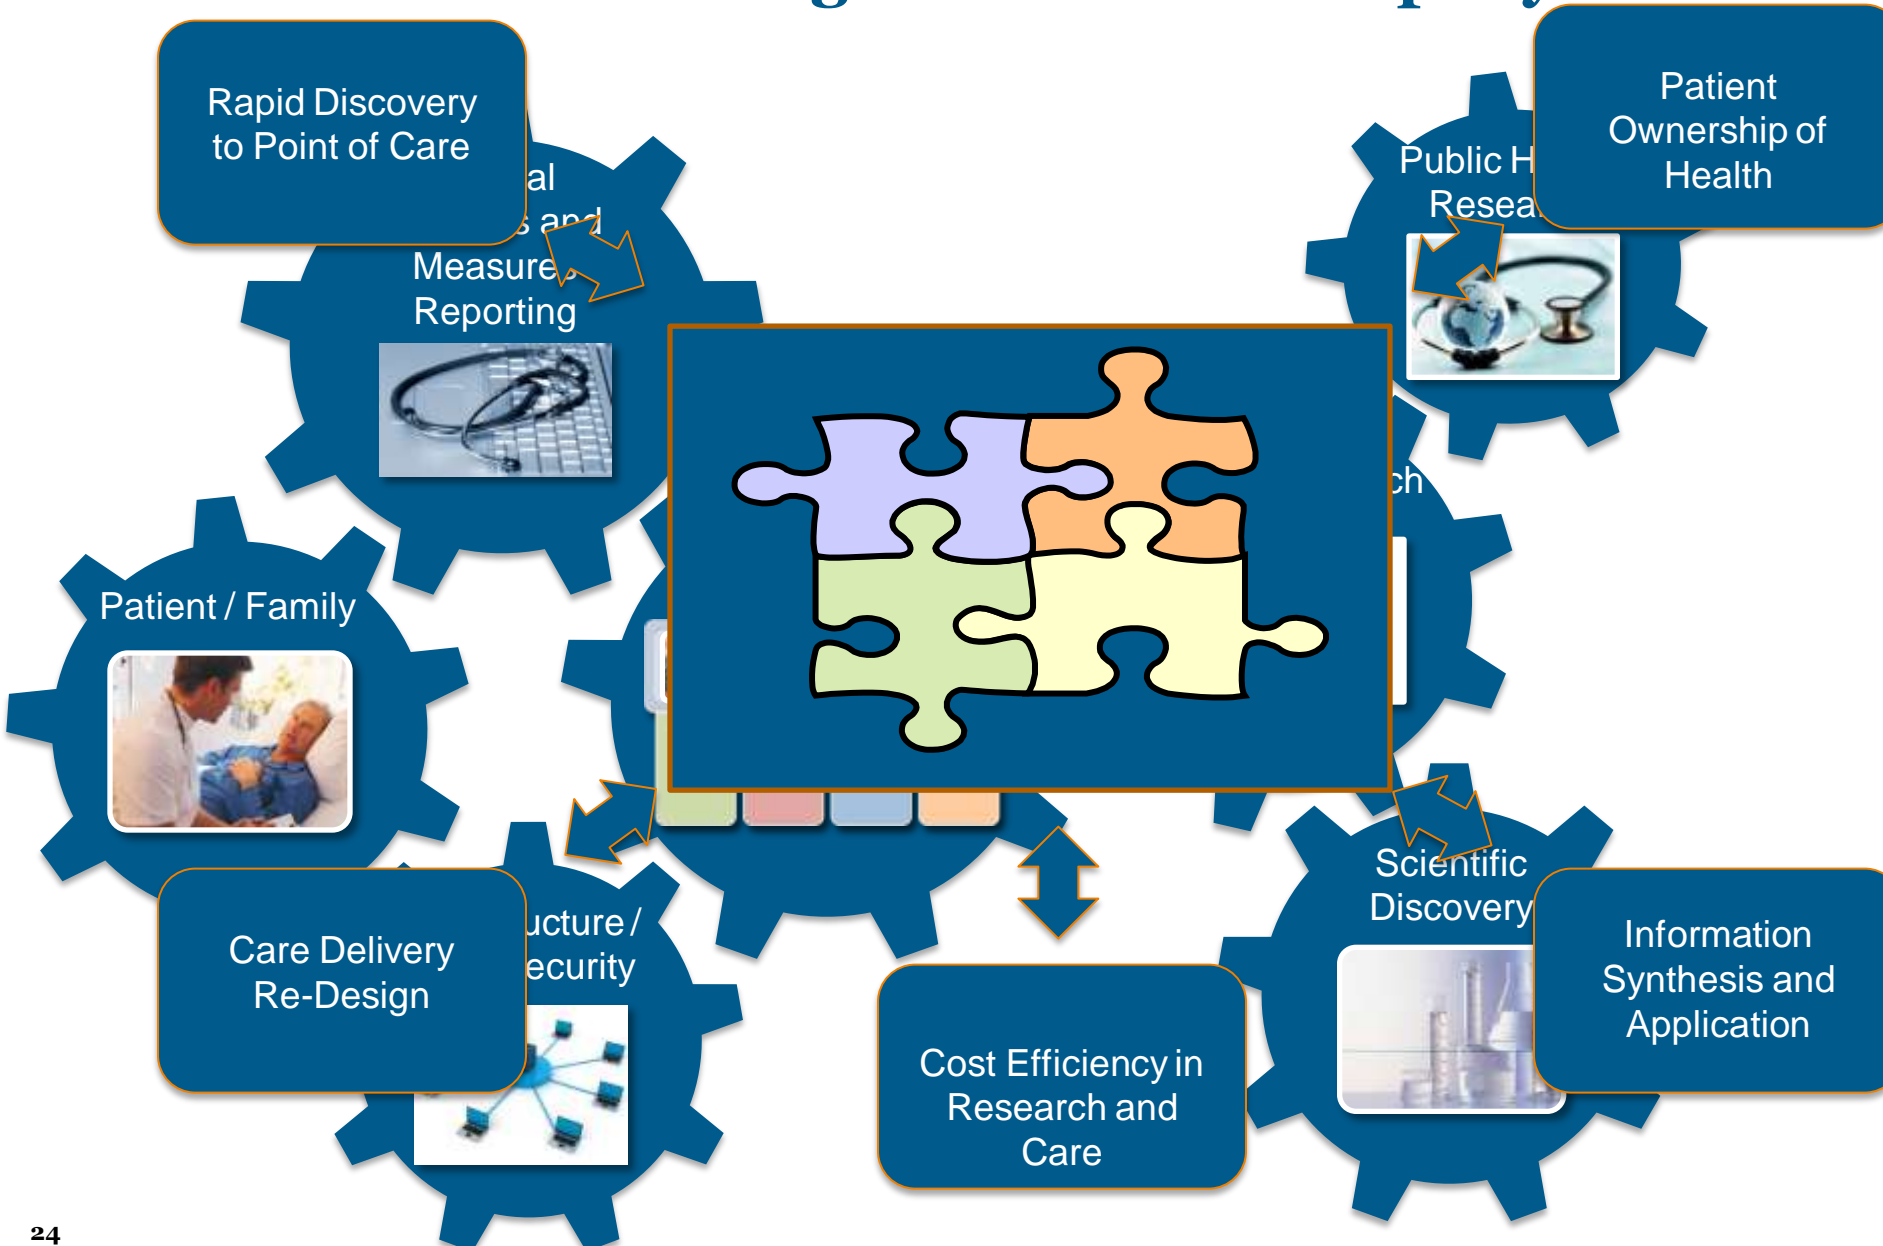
Rapid Discovery to Point of Care

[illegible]al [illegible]s and Measure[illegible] Reporting

Public H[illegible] Resea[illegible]

Patient Ownership of Health

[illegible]ch

Patient / Family

Care Delivery Re-Design

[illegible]ucture / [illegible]ecurity

Cost Efficiency in Research and Care

Scientific Discovery

Information Synthesis and Application

24